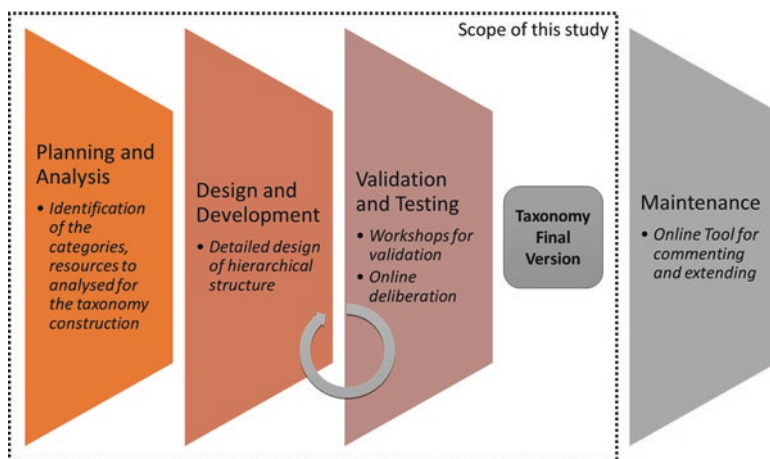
Scope of this study

Planning and Analysis

• Identification of the categories, resources to analysed for the taxonomy construction

Design and Development

• Detailed design of hierarchical structure

Validation and Testing

• Workshops for validation
• Online deliberation

Taxonomy Final Version

Maintenance

• Online Tool for commenting and extending